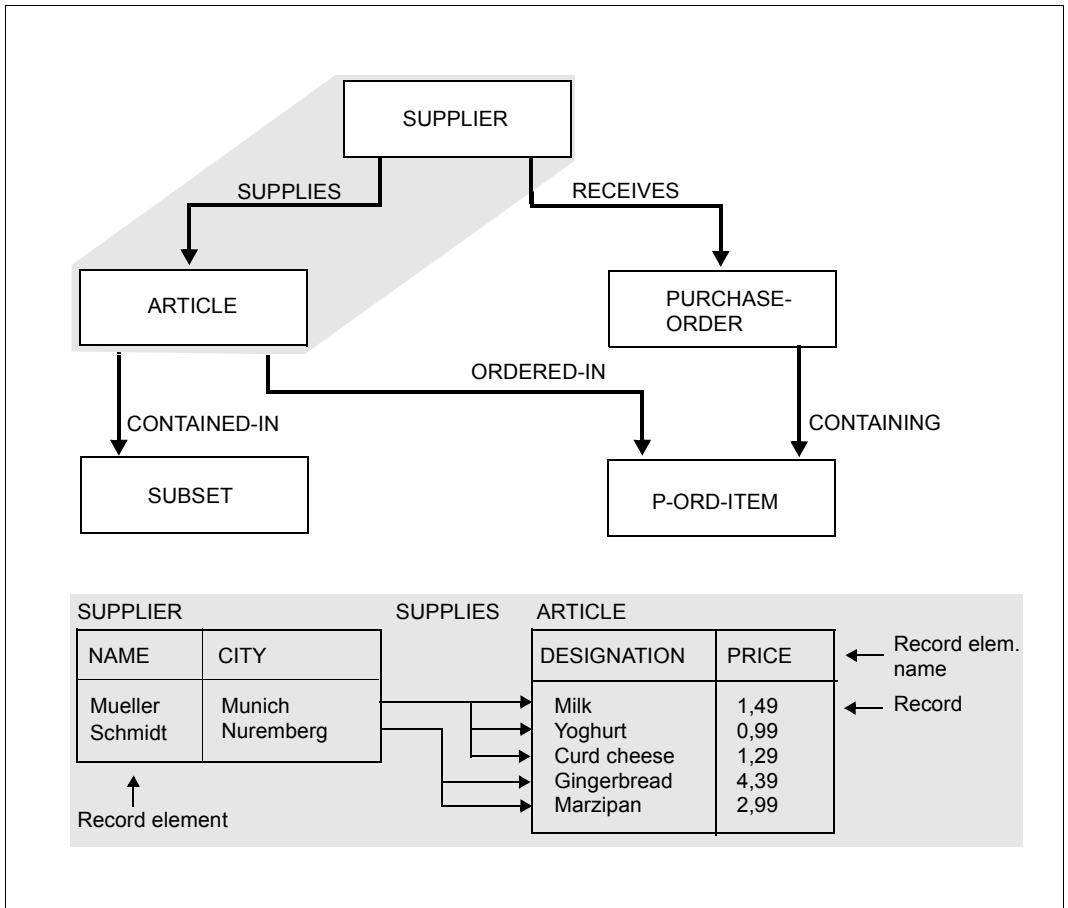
SUPPLIER

SUPPLIES

RECEIVES

ARTICLE

PURCHASE-ORDER

ORDERED-IN

CONTAINED-IN

CONTAINING

SUBSET

P-ORD-ITEM

SUPPLIER

SUPPLIES

ARTICLE

| NAME | CITY |
|---|---|
| Mueller<br>Schmidt | Munich<br>Nuremberg |

| DESIGNATION | PRICE |
|---|---|
| Milk<br>Yoghurt<br>Curd cheese<br>Gingerbread<br>Marzipan | 1,49<br>0,99<br>1,29<br>4,39<br>2,99 |

Record elem. name

Record

Record element